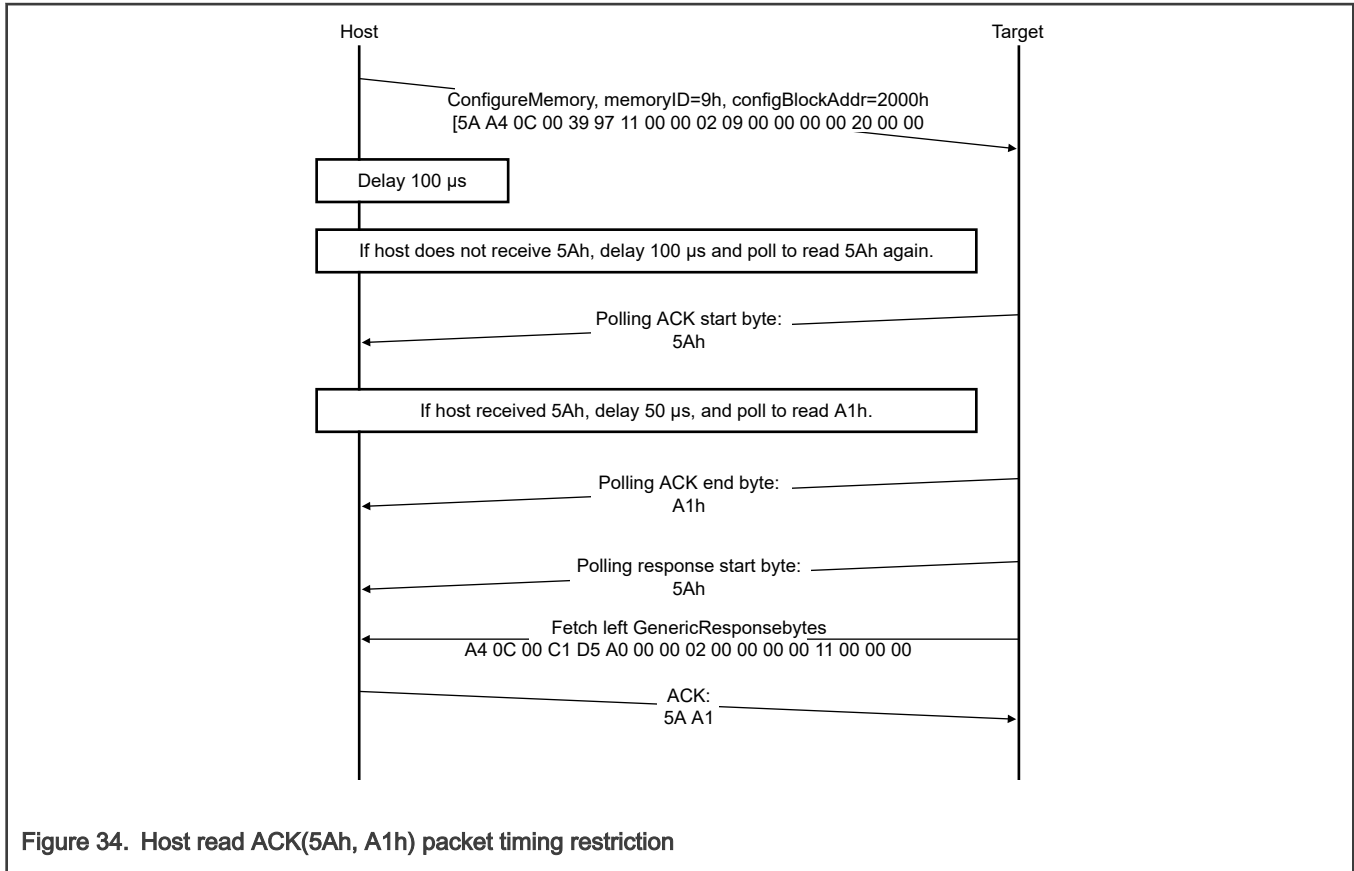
Host

Target

ConfigureMemory, memoryID=9h, configBlockAddr=2000h
[5A A4 0C 00 39 97 11 00 00 02 09 00 00 00 00 20 00 00

Delay 100 µs

If host does not receive 5Ah, delay 100 µs and poll to read 5Ah again.

Polling ACK start byte:
5Ah

If host received 5Ah, delay 50 µs, and poll to read A1h.

Polling ACK end byte:
A1h

Polling response start byte:
5Ah

Fetch left GenericResponsebytes
A4 0C 00 C1 D5 A0 00 00 02 00 00 00 00 11 00 00 00

ACK:
5A A1

Figure 34. Host read ACK(5Ah, A1h) packet timing restriction